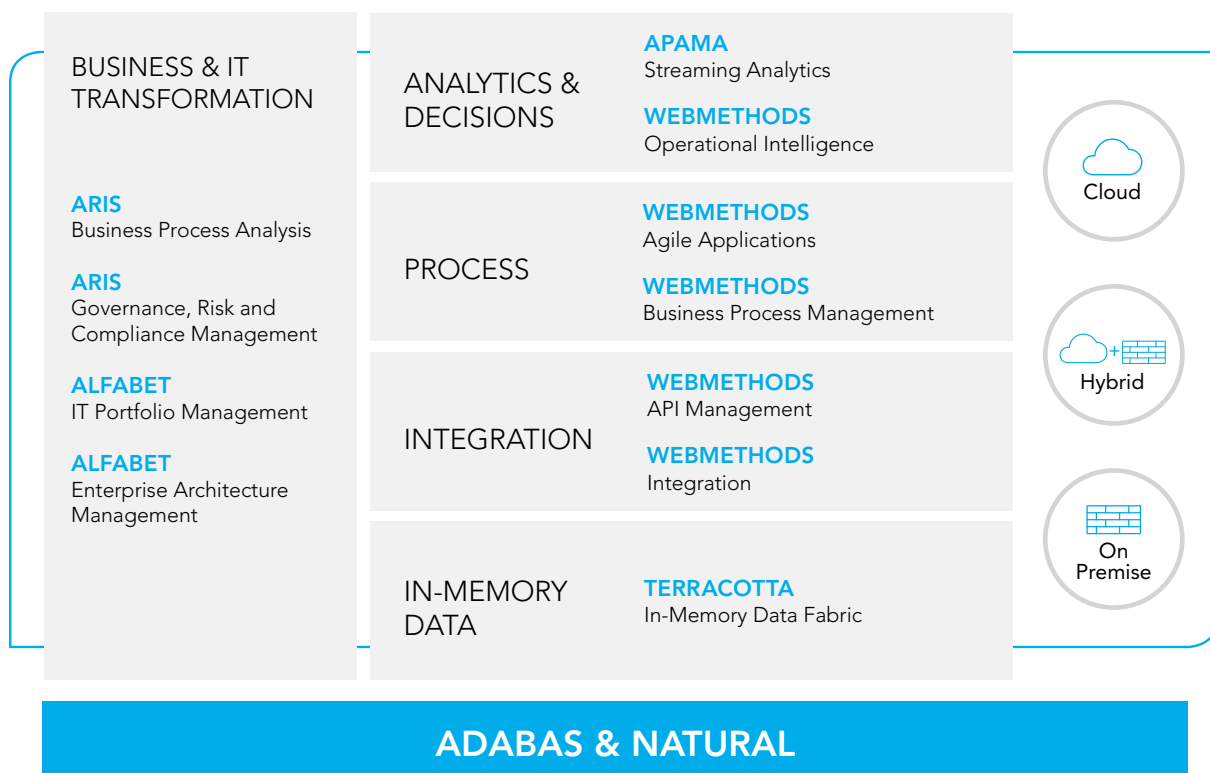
BUSINESS & IT TRANSFORMATION

ARIS
Business Process Analysis

ARIS
Governance, Risk and Compliance Management

ALFABET
IT Portfolio Management

ALFABET
Enterprise Architecture Management

ANALYTICS & DECISIONS

APAMA
Streaming Analytics

WEBMETHODS
Operational Intelligence

PROCESS

WEBMETHODS
Agile Applications

WEBMETHODS
Business Process Management

INTEGRATION

WEBMETHODS
API Management

WEBMETHODS
Integration

IN-MEMORY DATA

TERRACOTTA
In-Memory Data Fabric

Cloud

Hybrid

On Premise

ADABAS & NATURAL